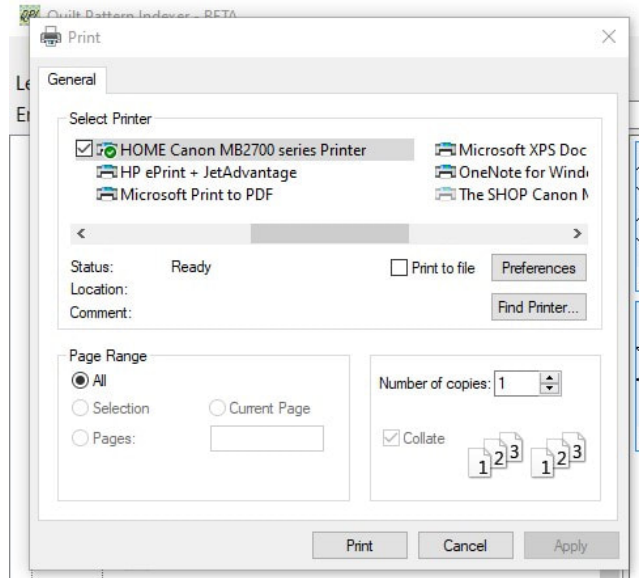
Quilt Pattern Indexer - BETA

Print

Le
Er

General

Select Printer

HOME Canon MB2700 series Printer
HP ePrint + JetAdvantage
Microsoft Print to PDF
Microsoft XPS Doc
OneNote for Wind
The SHOP Canon M

Status: Ready
Location:
Comment:

Print to file
Preferences
Find Printer...

Page Range
All
Selection
Current Page
Pages:

Number of copies: 1

Collate

1 2 3 1 2 3

Print
Cancel
Apply